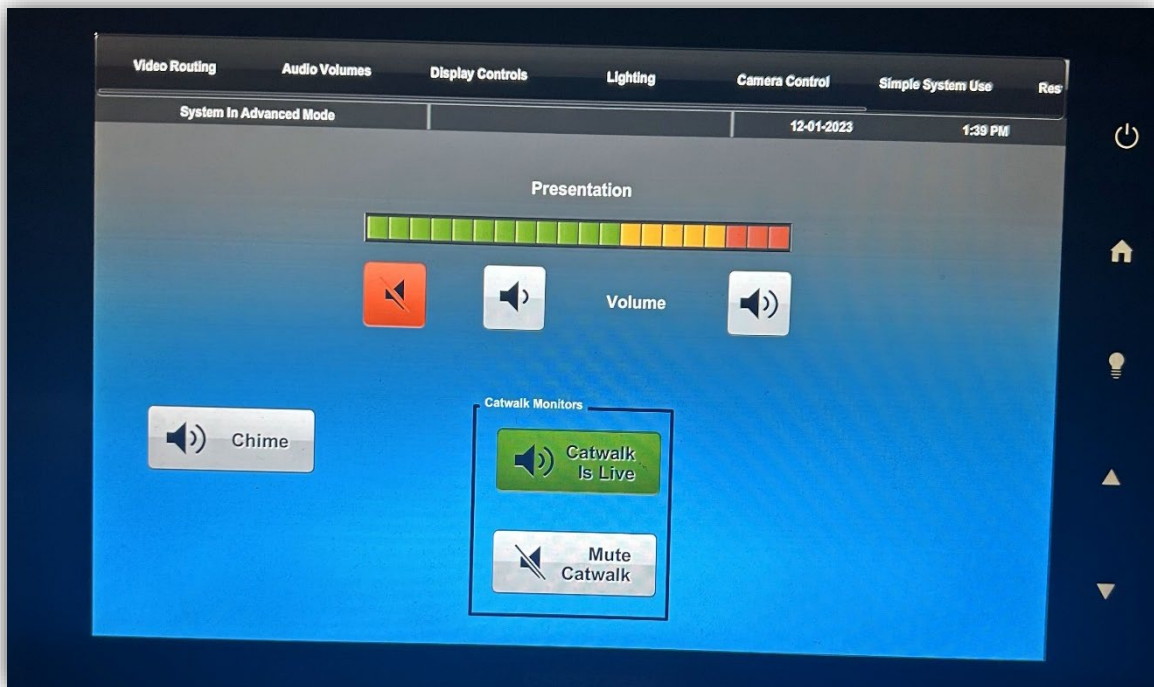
Video Routing Audio Volumes Display Controls Lighting Camera Control Simple System Use Res

System In Advanced Mode

12-01-2023

1:39 PM

Presentation

Volume

Chime

Catwalk Monitors

Catwalk Is Live

Mute Catwalk